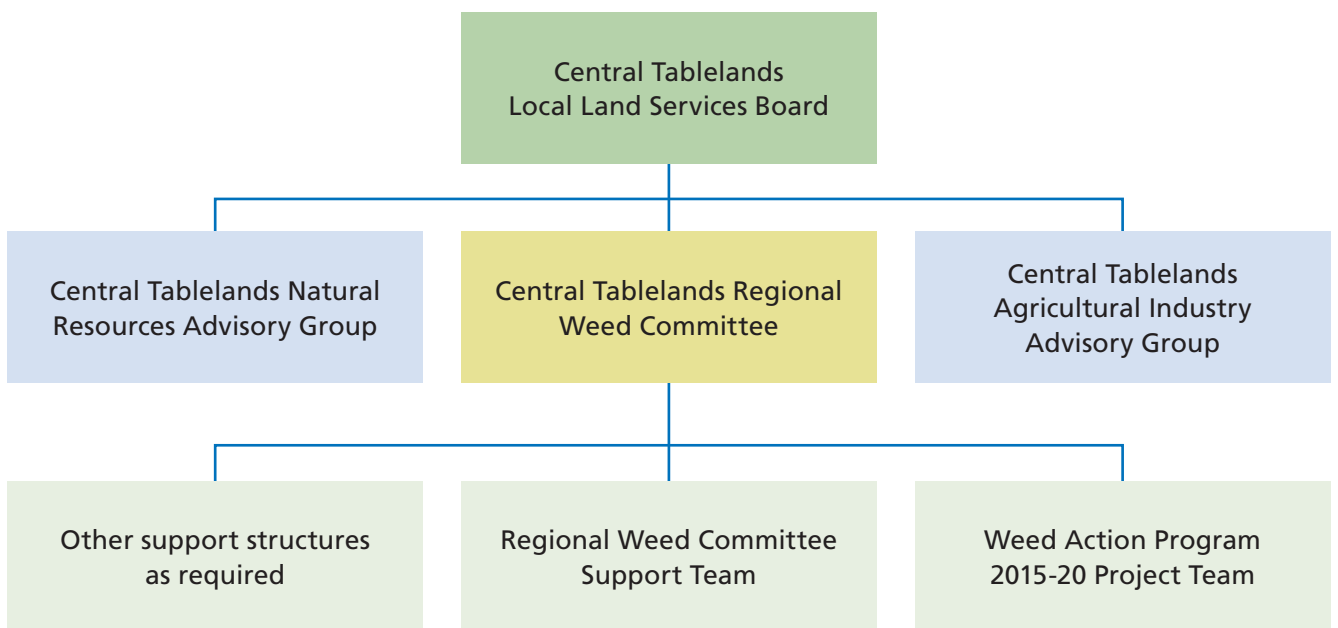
Central Tablelands Local Land Services Board

Central Tablelands Natural Resources Advisory Group

Central Tablelands Regional Weed Committee

Central Tablelands Agricultural Industry Advisory Group

Other support structures as required

Regional Weed Committee Support Team

Weed Action Program 2015-20 Project Team